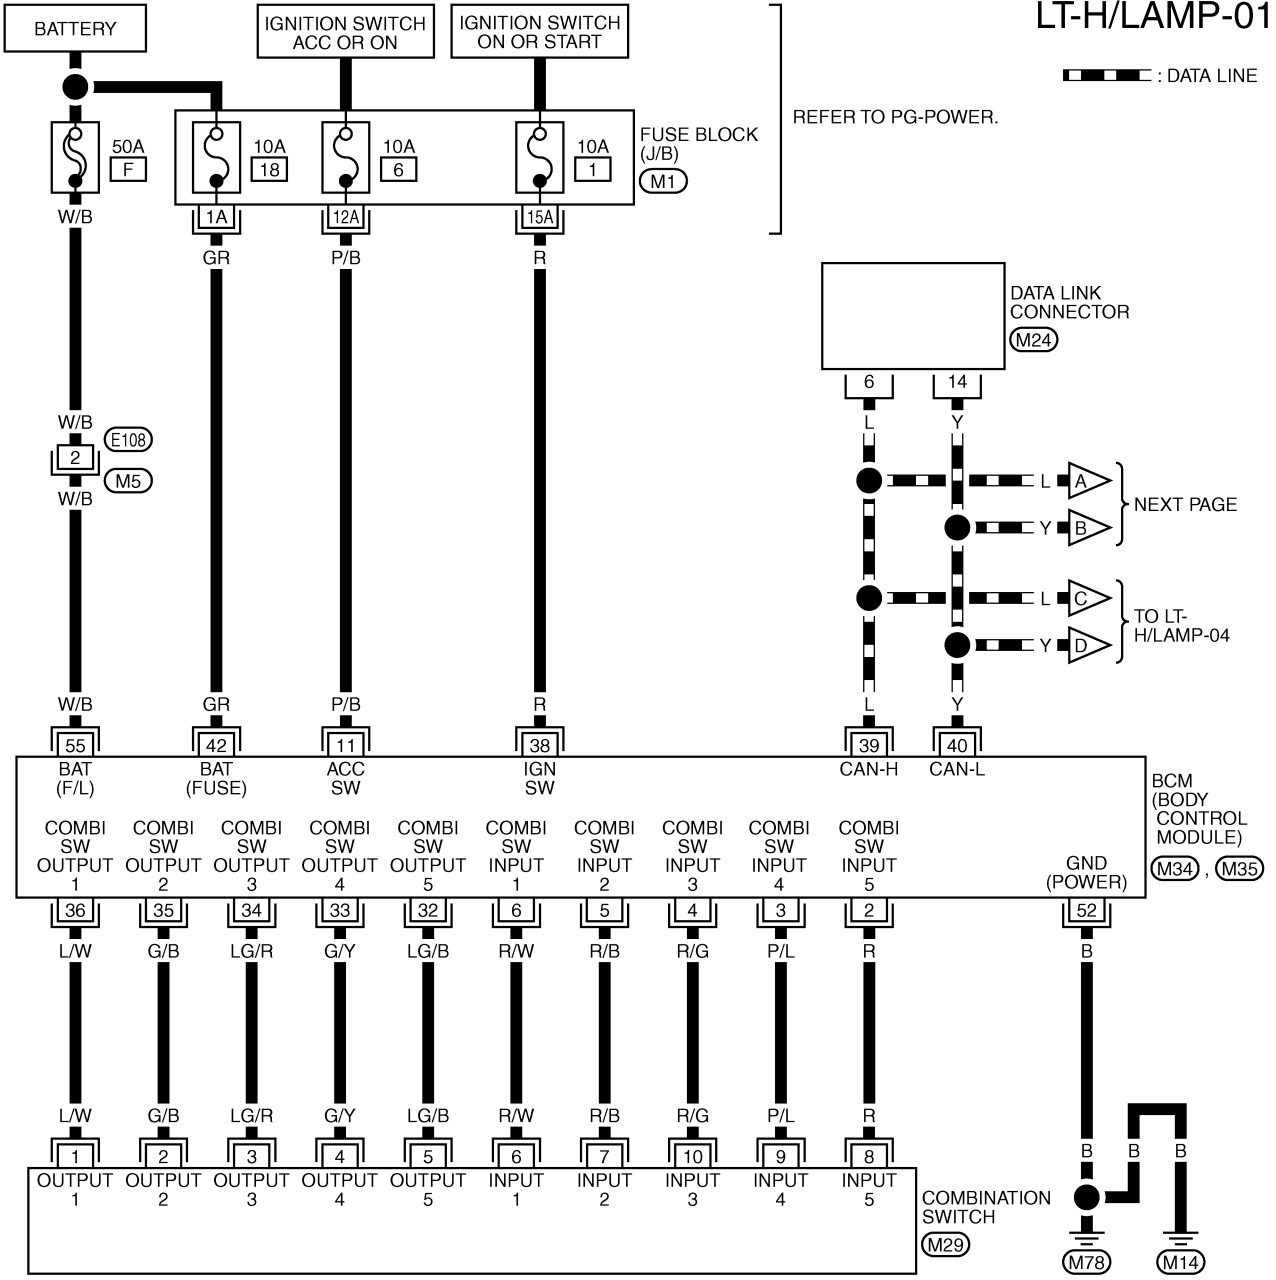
LT-H/LAMP-01

: DATA LINE

BATTERY

IGNITION SWITCH ACC OR ON

IGNITION SWITCH ON OR START

REFER TO PG-POWER.

50A F

10A 18

10A 6

10A 1

FUSE BLOCK (J/B)

M1

W/B

1A

12A

15A

GR

P/B

R

DATA LINK CONNECTOR

M24

6

14

L

Y

W/B

E108

2

M5

W/B

L A

Y B

NEXT PAGE

L C

Y D

TO LT-H/LAMP-04

W/B

GR

P/B

R

L

Y

55

42

11

38

39

40

BAT (F/L)

BAT (FUSE)

ACC SW

IGN SW

CAN-H

CAN-L

BCM (BODY CONTROL MODULE)

COMBI SW OUTPUT 1

COMBI SW OUTPUT 2

COMBI SW OUTPUT 3

COMBI SW OUTPUT 4

COMBI SW OUTPUT 5

COMBI SW INPUT 1

COMBI SW INPUT 2

COMBI SW INPUT 3

COMBI SW INPUT 4

COMBI SW INPUT 5

GND (POWER)

M34 , M35

36

35

34

33

32

6

5

4

3

2

52

L/W

G/B

LG/R

G/Y

LG/B

R/W

R/B

R/G

P/L

R

B

L/W

G/B

LG/R

G/Y

LG/B

R/W

R/B

R/G

P/L

R

B

B

B

1

2

3

4

5

6

7

10

9

8

OUTPUT 1

OUTPUT 2

OUTPUT 3

OUTPUT 4

OUTPUT 5

INPUT 1

INPUT 2

INPUT 3

INPUT 4

INPUT 5

COMBINATION SWITCH

M29

M78

M14